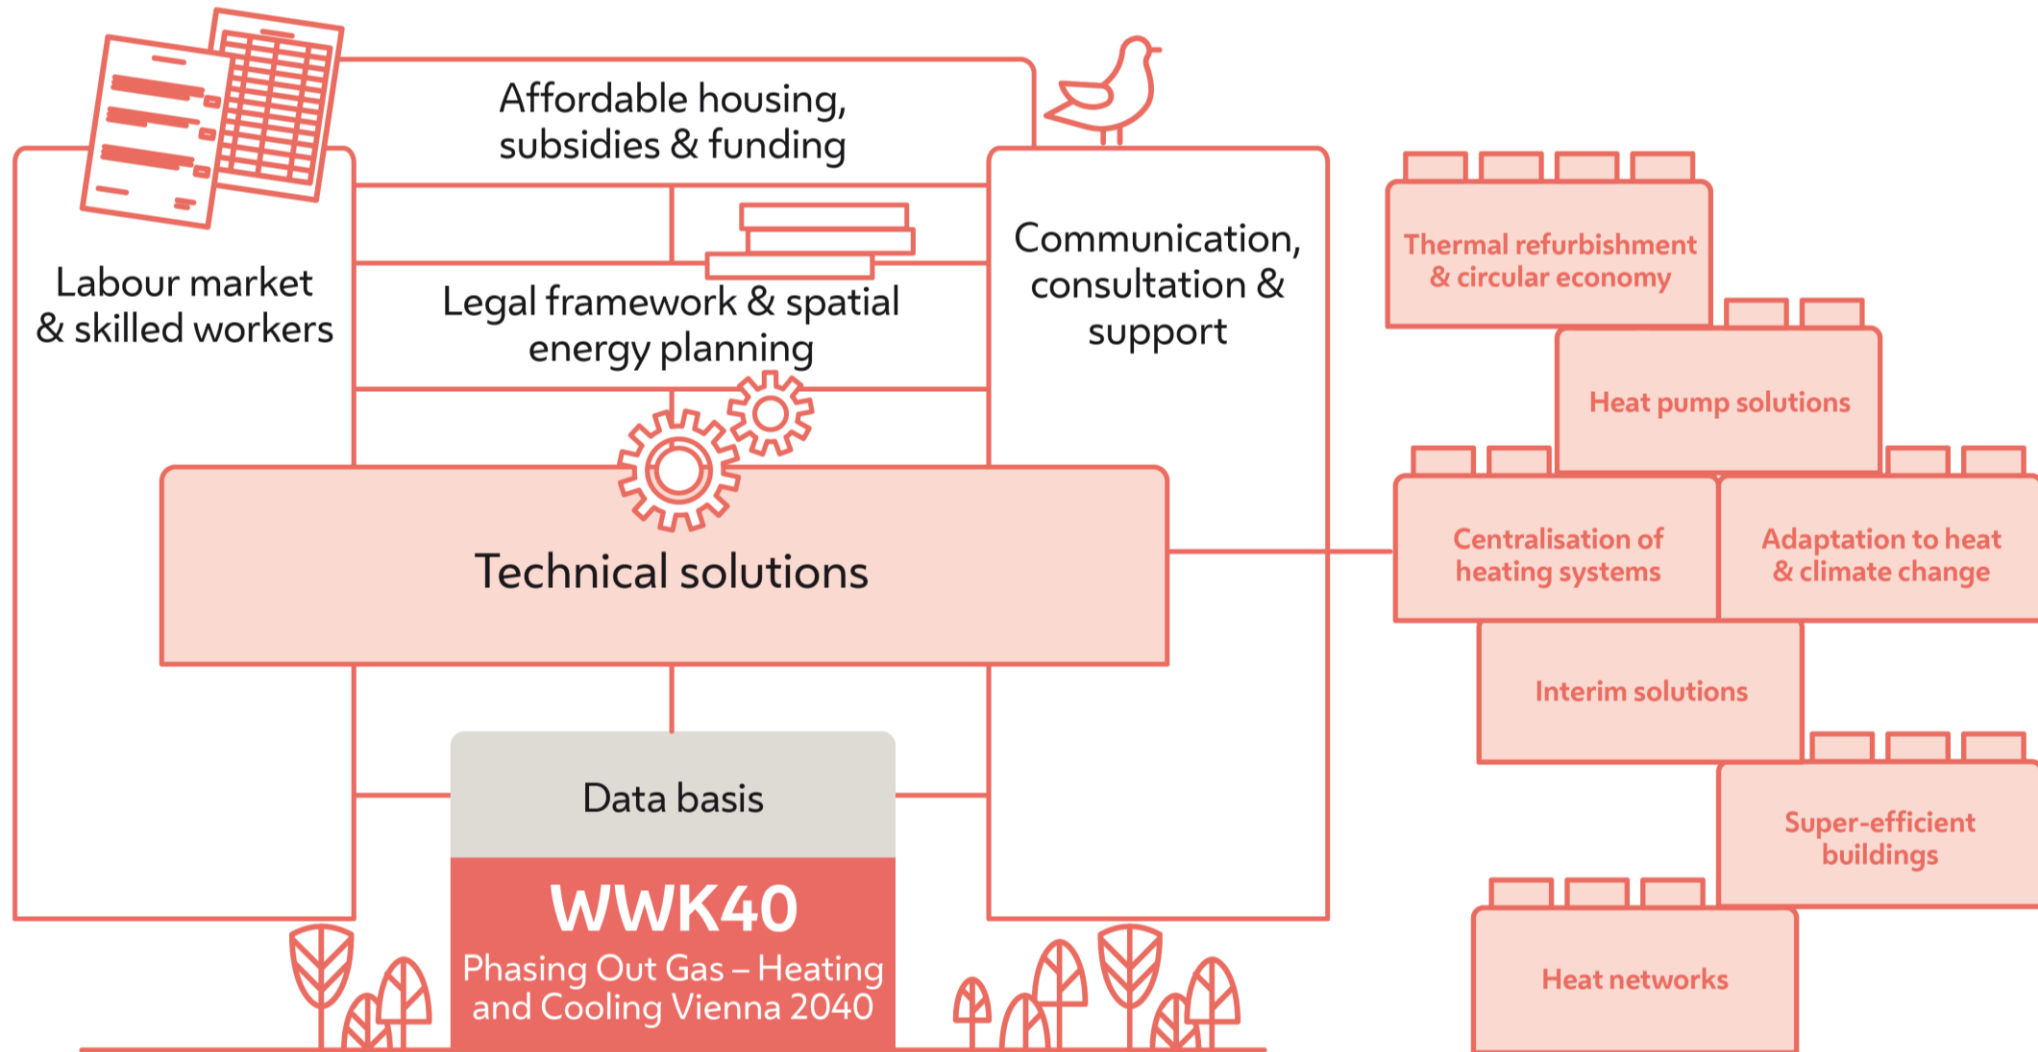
Affordable housing, subsidies & funding

Labour market & skilled workers

Legal framework & spatial energy planning

Communication, consultation & support

Technical solutions

Data basis

WWK40
Phasing Out Gas – Heating and Cooling Vienna 2040

Thermal refurbishment & circular economy

Heat pump solutions

Centralisation of heating systems

Adaptation to heat & climate change

Interim solutions

Super-efficient buildings

Heat networks